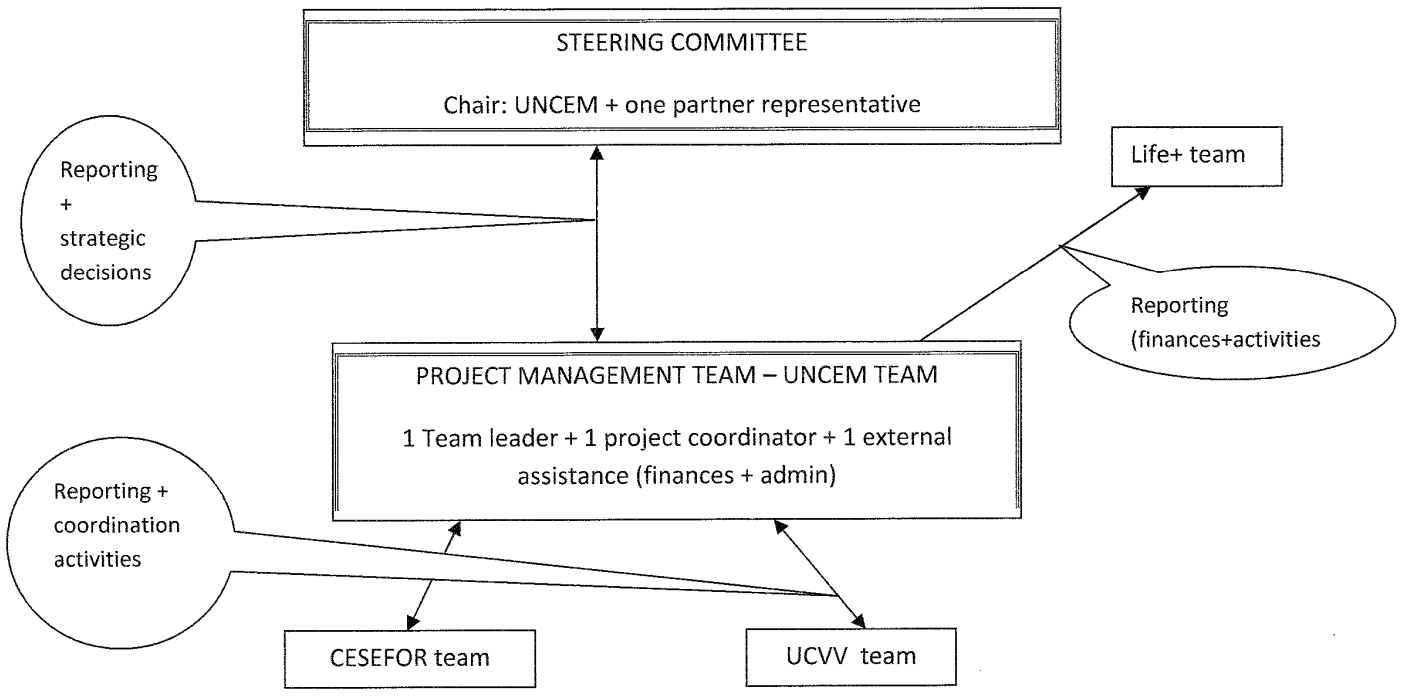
STEERING COMMITTEE

Chair: UNCEM + one partner representative

Reporting + strategic decisions

Life+ team

Reporting (finances+activities

PROJECT MANAGEMENT TEAM – UNCEM TEAM

1 Team leader + 1 project coordinator + 1 external assistance (finances + admin)

Reporting + coordination activities

CESEFOR team

UCVV team